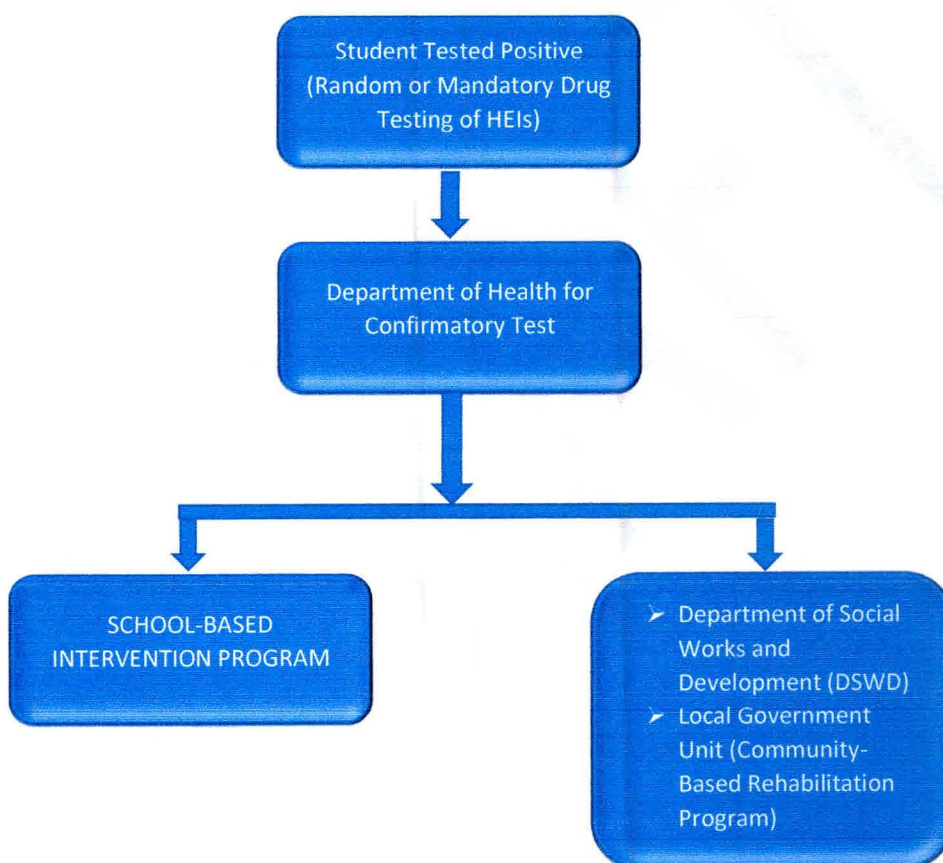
Student Tested Positive (Random or Mandatory Drug Testing of HEIs)

Department of Health for Confirmatory Test

SCHOOL-BASED INTERVENTION PROGRAM

➢ Department of Social Works and Development (DSWD)
➢ Local Government Unit (Community-Based Rehabilitation Program)